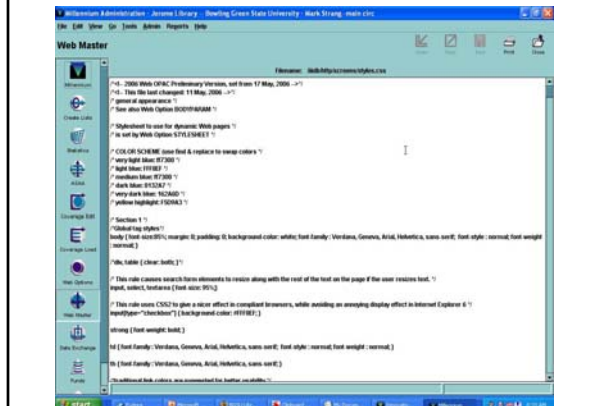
Millennium Administration - Jerome Library - Bowling Green State University - Mark Strang - main circ

File Edit View Go Tools Admin Reports Help

Web Master

Print Close

Filename: /iiidb/http/screens/styles.css

Millennium

Create Lists

Statistics

Access

Coverage Edit

Coverage Load

Web Options

Web Master

Data Exchange

Funds

/*<!-- 2006 Web OPAC Preliminary Version, set from 17 May, 2006 -->*/
/*<!-- This file last changed: 11 May, 2006 -->*/
/* general appearance */
/* See also Web Option BODYPARAM */

/* Stylesheet to use for dynamic Web pages */
/* is set by Web Option STYLESHEET */

/* COLOR SCHEME (use find & replace to swap colors */
/* very light blue: #F7300 */
/* light blue: #FFFBEF */
/* medium blue: #F7300 */
/* dark blue: #13267 */
/* very dark blue: #162A6D */
/* yellow highlight: #5D9A3 */

/* Section 1 */
/*Global tag styles*/
body { font-size:85%; margin: 0; padding: 0; background-color: white; font-family : Verdana, Geneva, Arial, Helvetica, sans-serif; font-style : normal; font-weight : normal; }

*div, table { clear: both; }*/

/* This rule causes search form elements to resize along with the rest of the text on the page if the user resizes text. */
input, select, textarea { font-size: 95%;}

/* This rule uses CSS2 to give a nicer effect in compliant browsers, while avoiding an annoying display effect in Internet Explorer 6 */
input[type="checkbox"] { background-color: #FFFBEF;}

strong { font-weight: bold; }

td { font-family : Verdana, Geneva, Arial, Helvetica, sans-serif; font-style : normal; font-weight : normal; }

th { font-family : Verdana, Geneva, Arial, Helvetica, sans-serif; }

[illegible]

start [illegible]